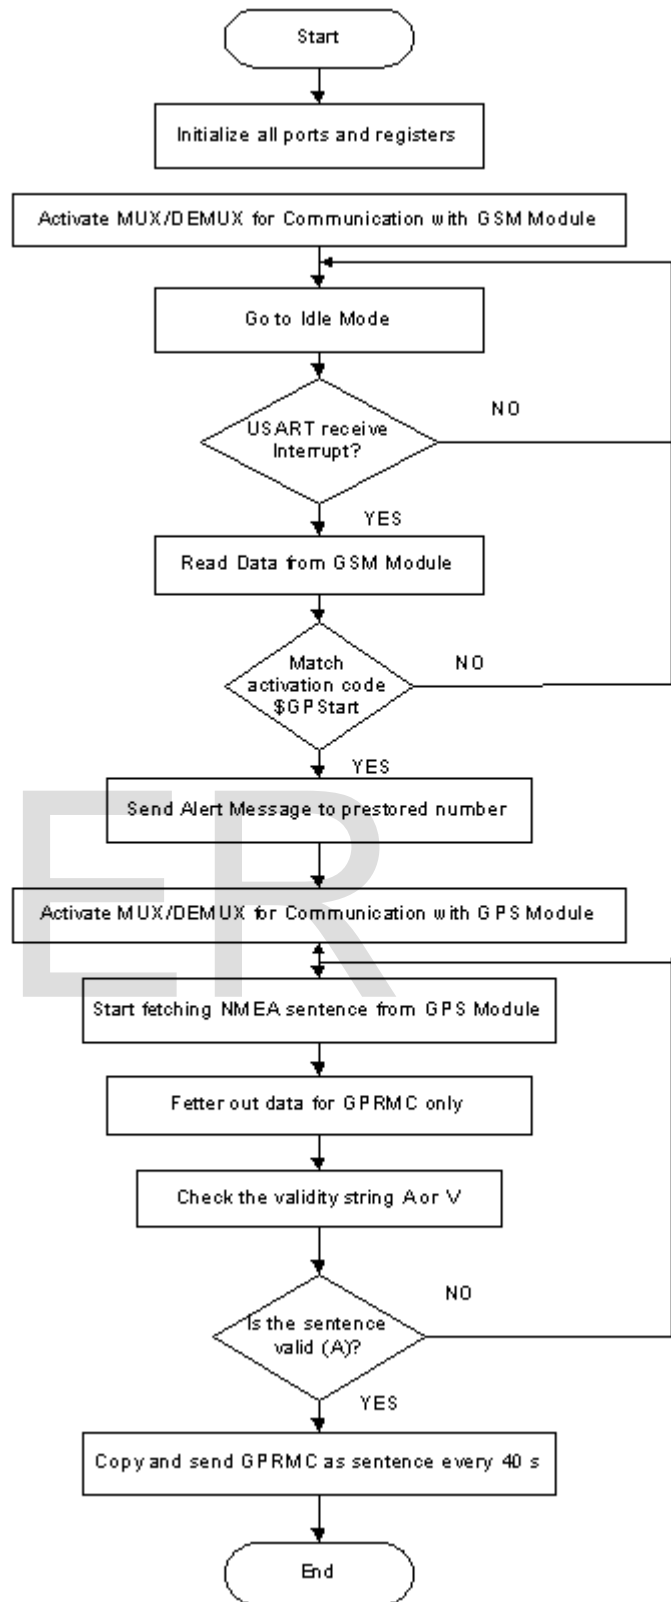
Start

Initialize all ports and registers

Activate MUX/DEMUX for Communication with GSM Module

Go to Idle Mode

USART receive Interrupt?

NO

YES

Read Data from GSM Module

Match activation code \$GPStart

NO

YES

Send Alert Message to prestored number

Activate MUX/DEMUX for Communication with GPS Module

ER

Start fetching NMEA sentence from GPS Module

Fetter out data for GPRMC only

Check the validity string A or V

NO

Is the sentence valid (A)?

YES

Copy and send GPRMC as sentence every 40 s

End